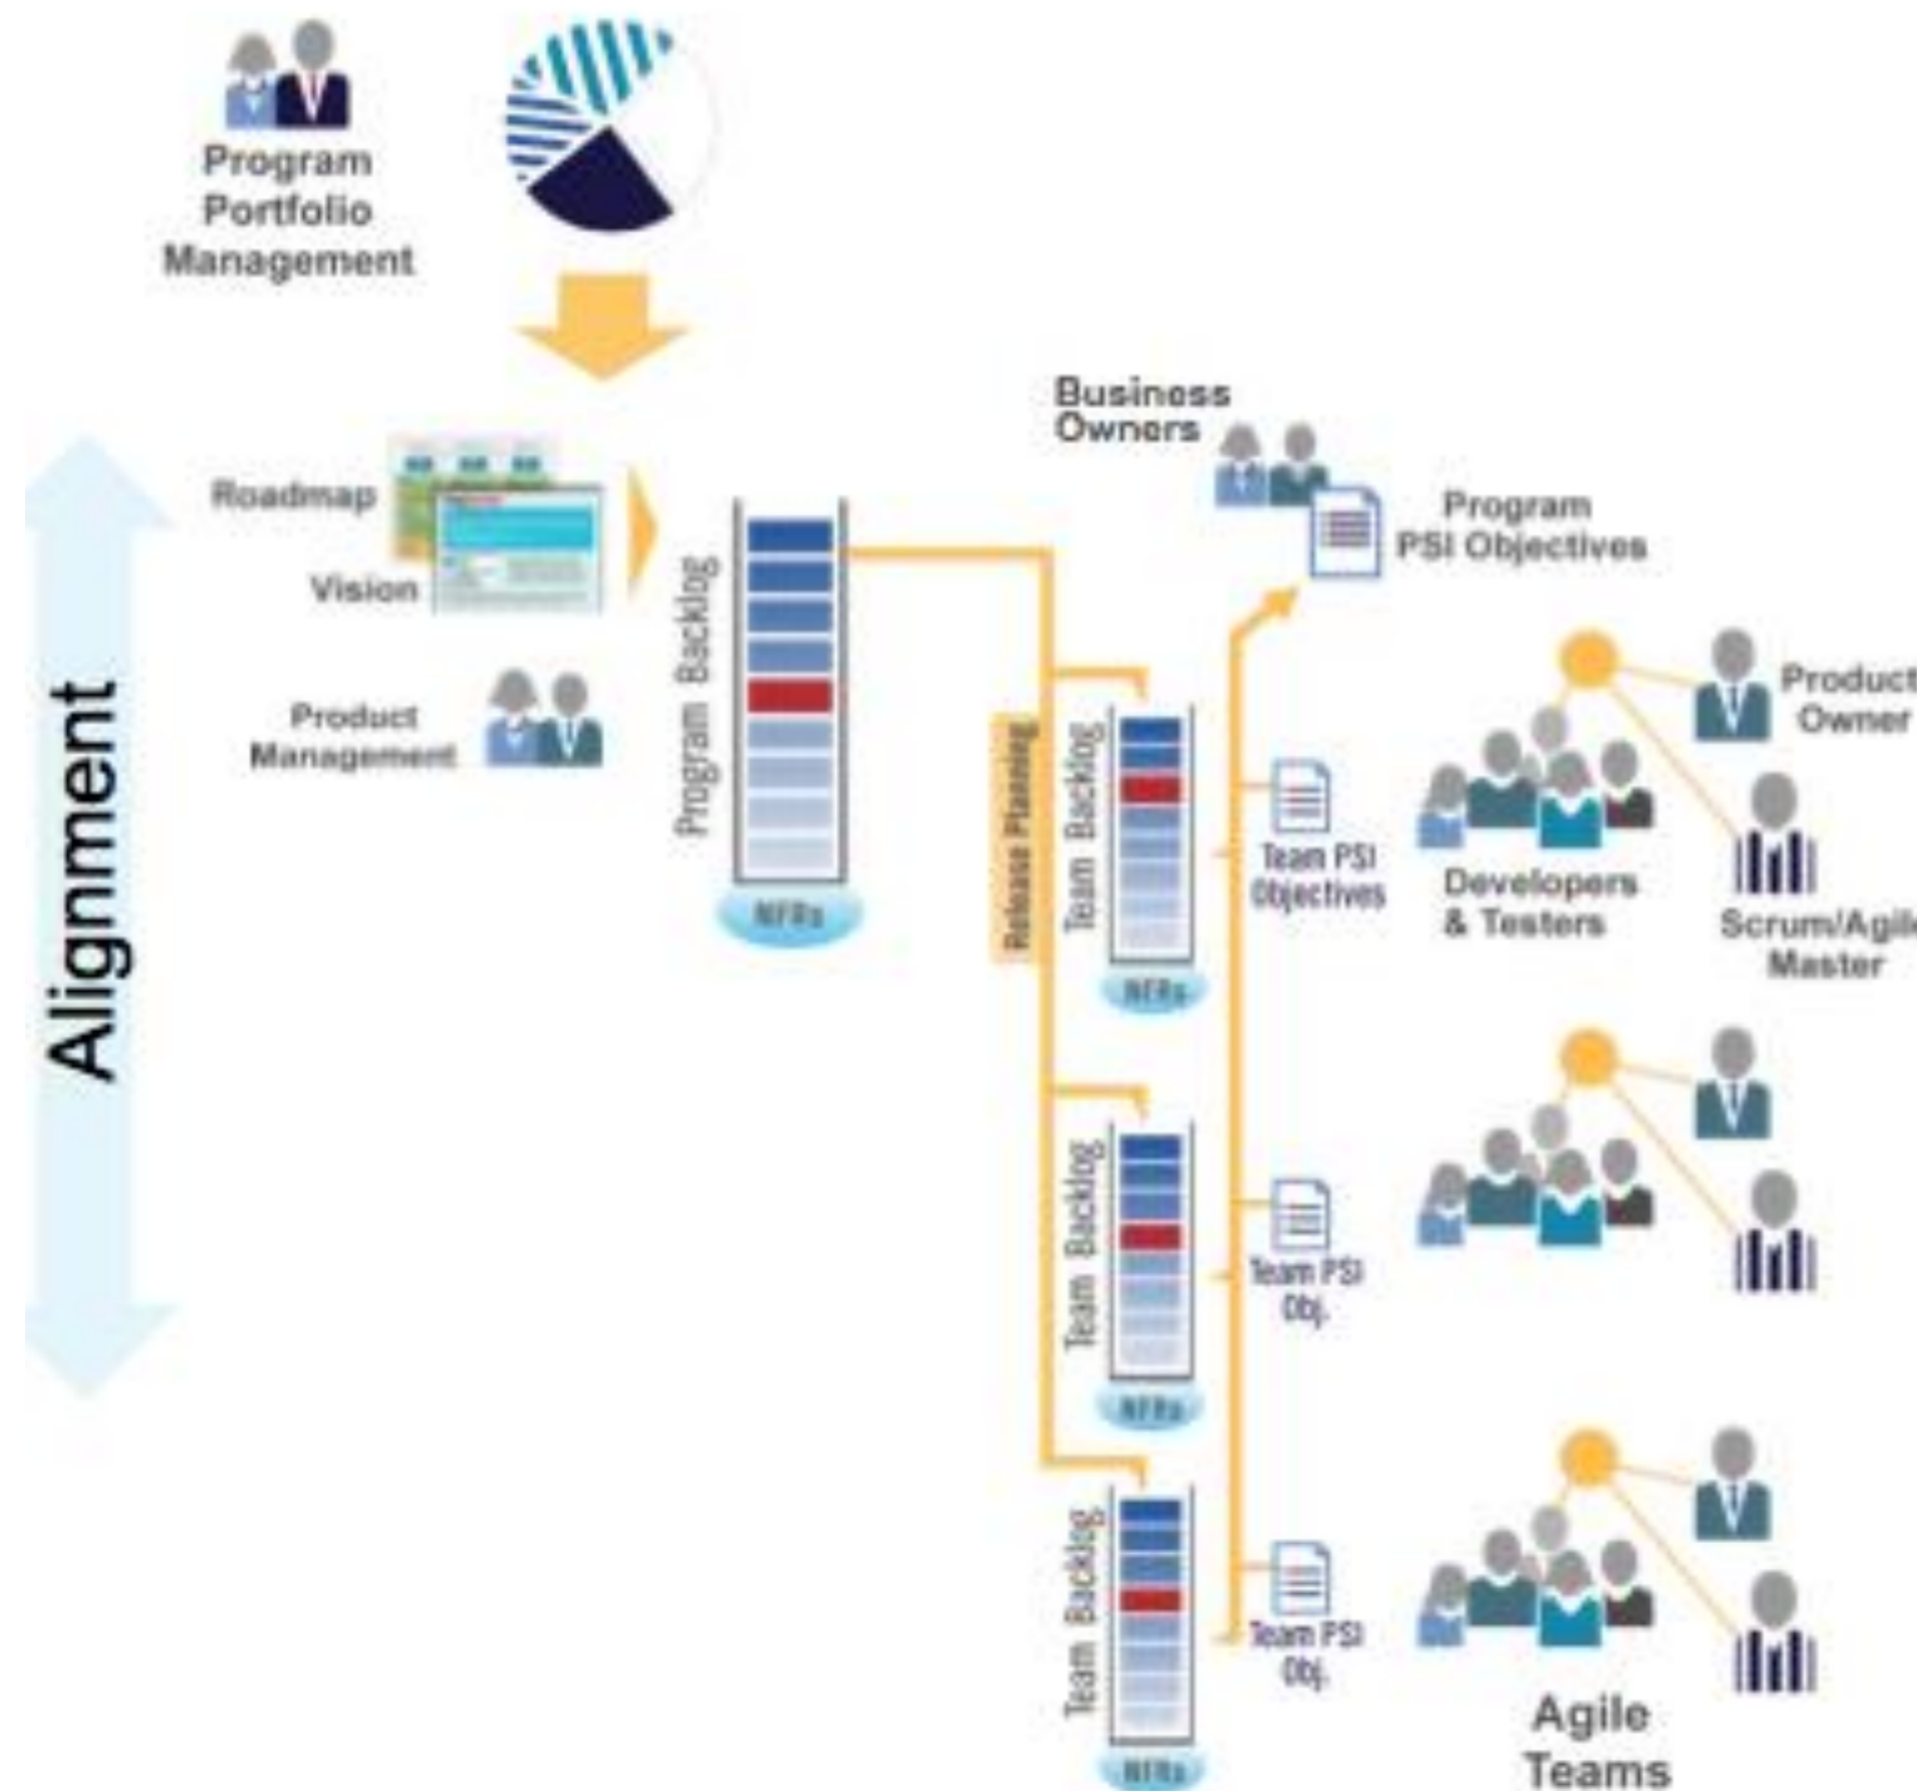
Program Portfolio Management

Alignment

Roadmap

Vision

Product Management

Program Backlog

NFRs

Business Owners

Program PSI Objectives

Release Planning

Team Backlog

NFRs

Team PSI Objectives

Developers & Testers

Product Owner

Scrum/Agile Master

Team Backlog

NFRs

Team PSI Obj.

Team Backlog

NFRs

Team PSI Obj.

Agile Teams